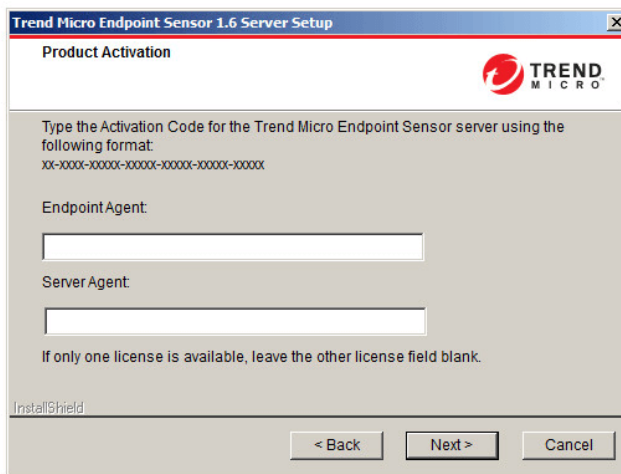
Trend Micro Endpoint Sensor 1.6 Server Setup

Product Activation

TREND MICRO

Type the Activation Code for the Trend Micro Endpoint Sensor server using the following format:
XX-XXXX-XXXXX-XXXXX-XXXXX-XXXXX-XXXXX

Endpoint Agent:

Server Agent:

If only one license is available, leave the other license field blank.

InstallShield

< Back

Next >

Cancel